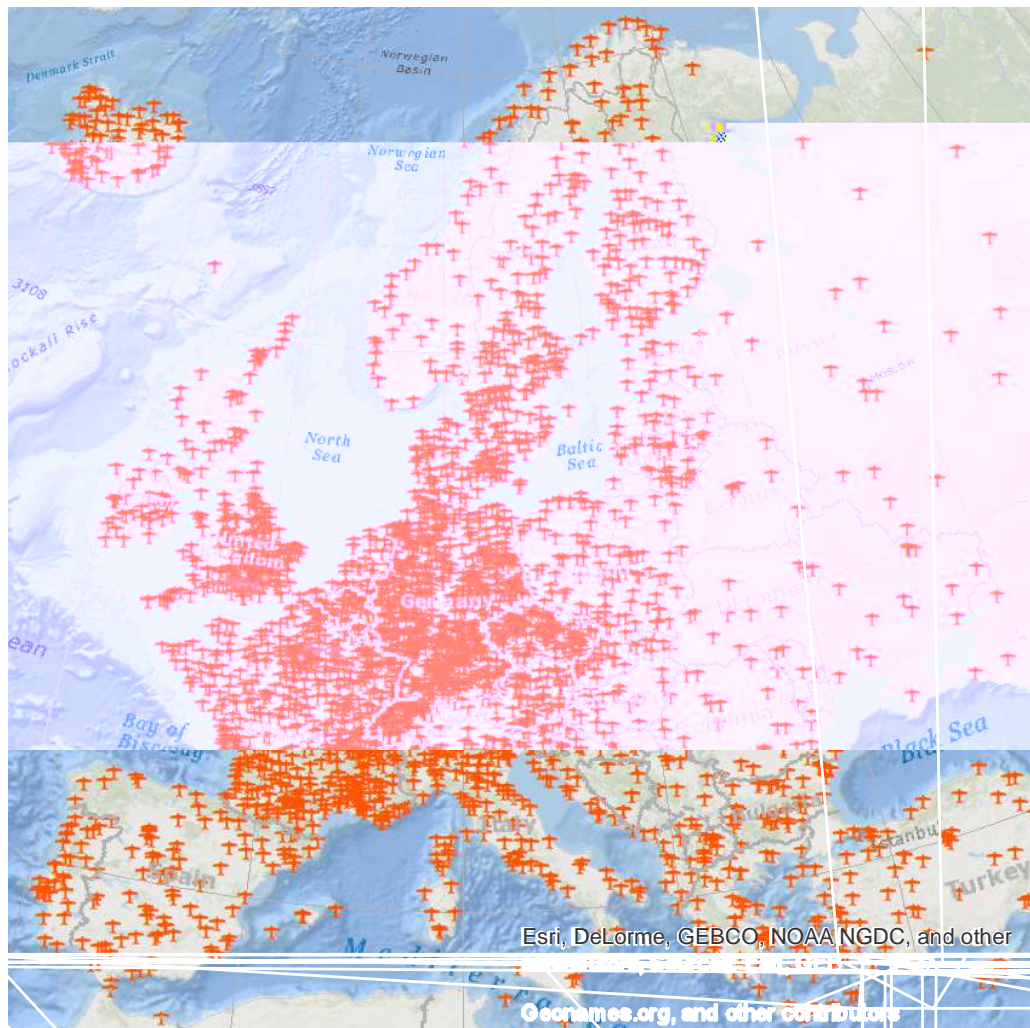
Denmark Strait
Norwegian Basin
Norwegian Sea
3108
Rockall Rise
North Sea
Baltic Sea
Moscow
Russia
Germany
ean
Bay of Biscay
Black Sea
Romania
Spain
Istanbul
Turkey
Esri, DeLorme, GEBCO, NOAA NGDC, and other
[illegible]
Geonames.org, and other contributors